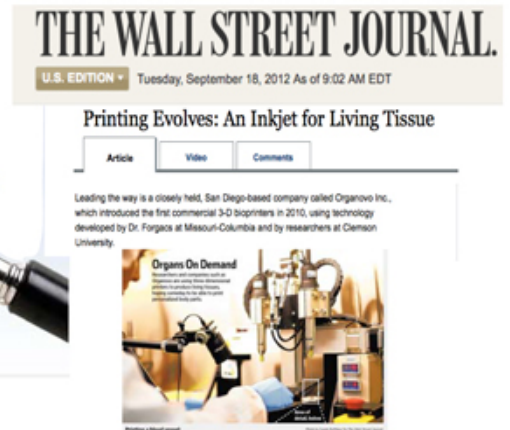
THE WALL STREET JOURNAL.

U.S. EDITION ▾ Tuesday, September 18, 2012 As of 9:02 AM EDT

Printing Evolves: An Inkjet for Living Tissue

Article Video Comments

Leading the way is a closely held, San Diego-based company called Organovo Inc., which introduced the first commercial 3-D bioprinters in 2010, using technology developed by Dr. Forgacs at Missouri-Columbia and by researchers at Clemson University.

Organs On Demand

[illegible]

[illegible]